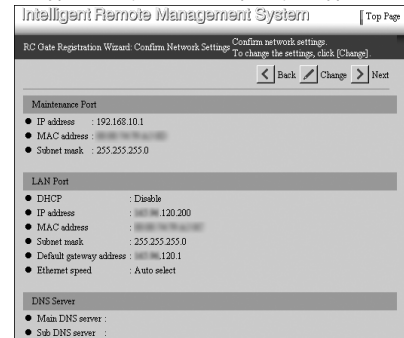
Intelligent Remote Management System

Top Page

RC Gate Registration Wizard: Confirm Network Settings

Confirm network settings. To change the settings, click [Change].

Back Change Next

Maintenance Port

IP address : 192.168.10.1

MAC address : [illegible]

Subnet mask : 255.255.255.0

LAN Port

DHCP : Disable

IP address : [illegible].120.200

MAC address : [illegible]

Subnet mask : 255.255.255.0

Default gateway address : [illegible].120.1

Ethernet speed : Auto select

DNS Server

Main DNS server :

Sub DNS server :